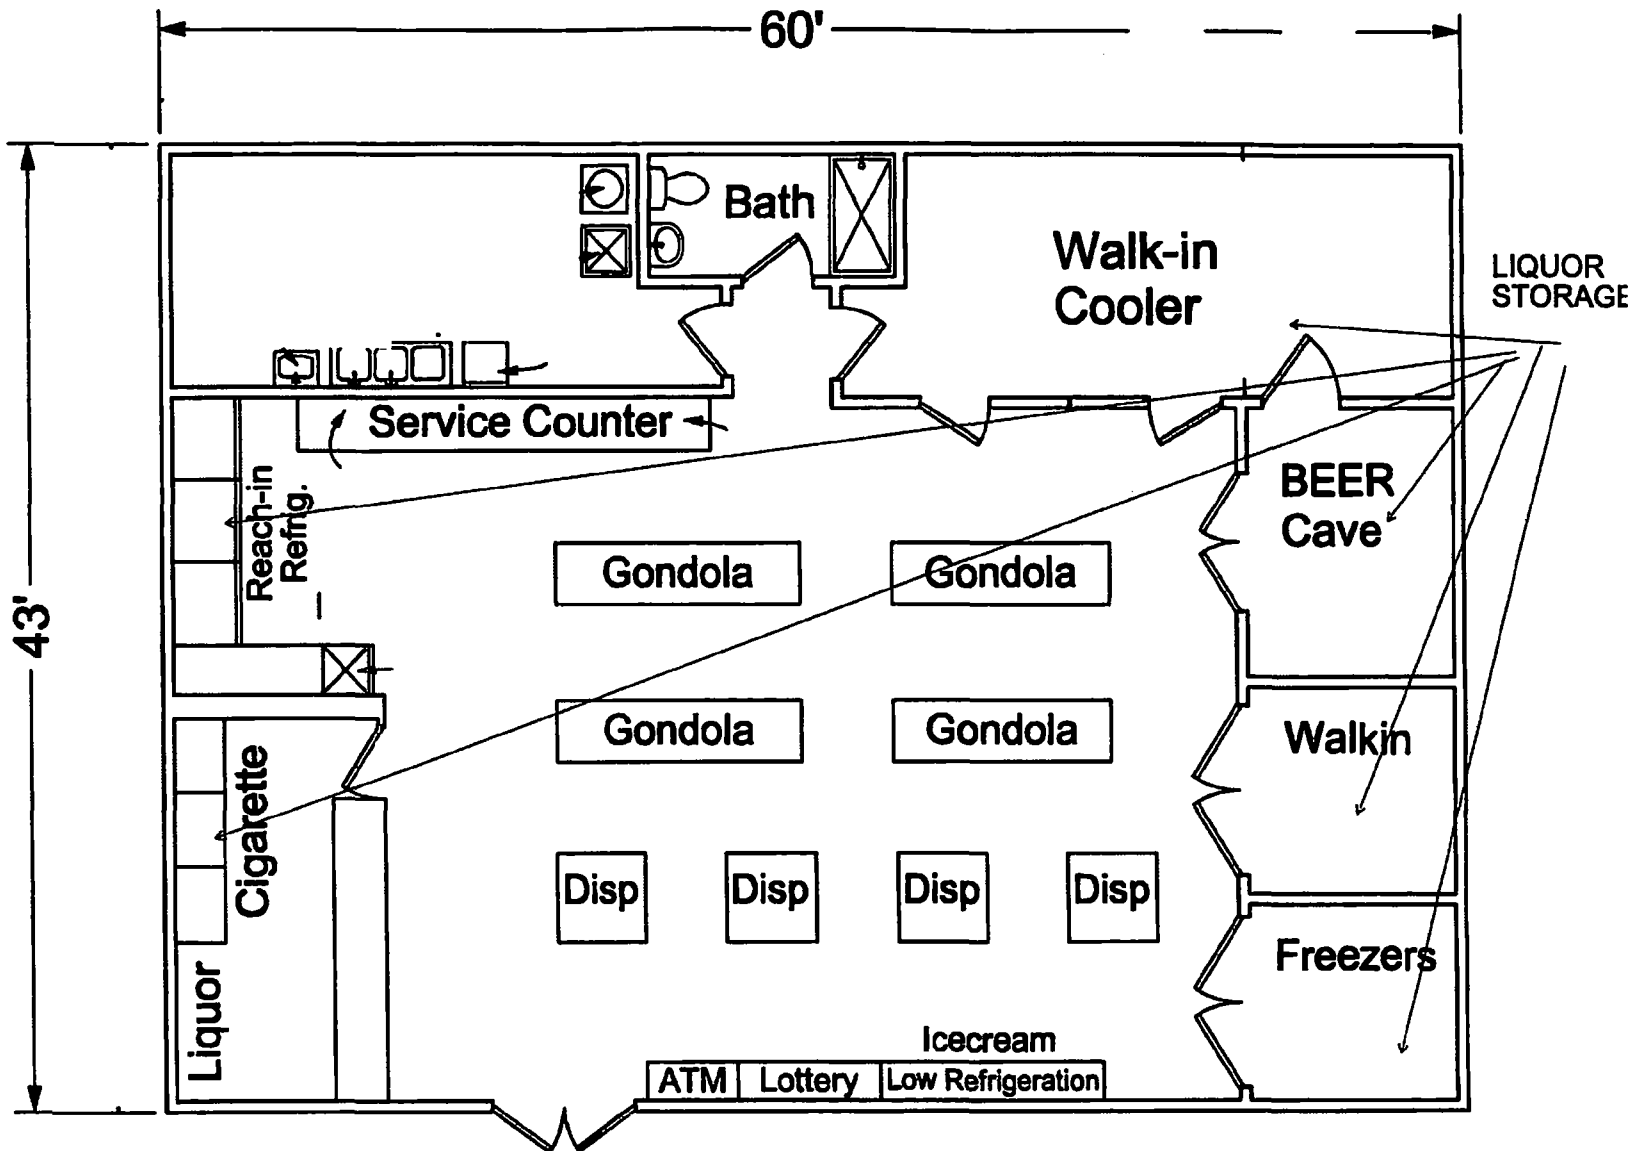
60'

43'

Bath

Walk-in Cooler

LIQUOR STORAGE

Service Counter

Reach-in Refrig.

BEER Cave

Gondola

Gondola

Gondola

Gondola

Walkin

Cigarette

Disp

Disp

Disp

Disp

Freezers

Liquor

Icecream

ATM

Lottery

Low Refrigeration